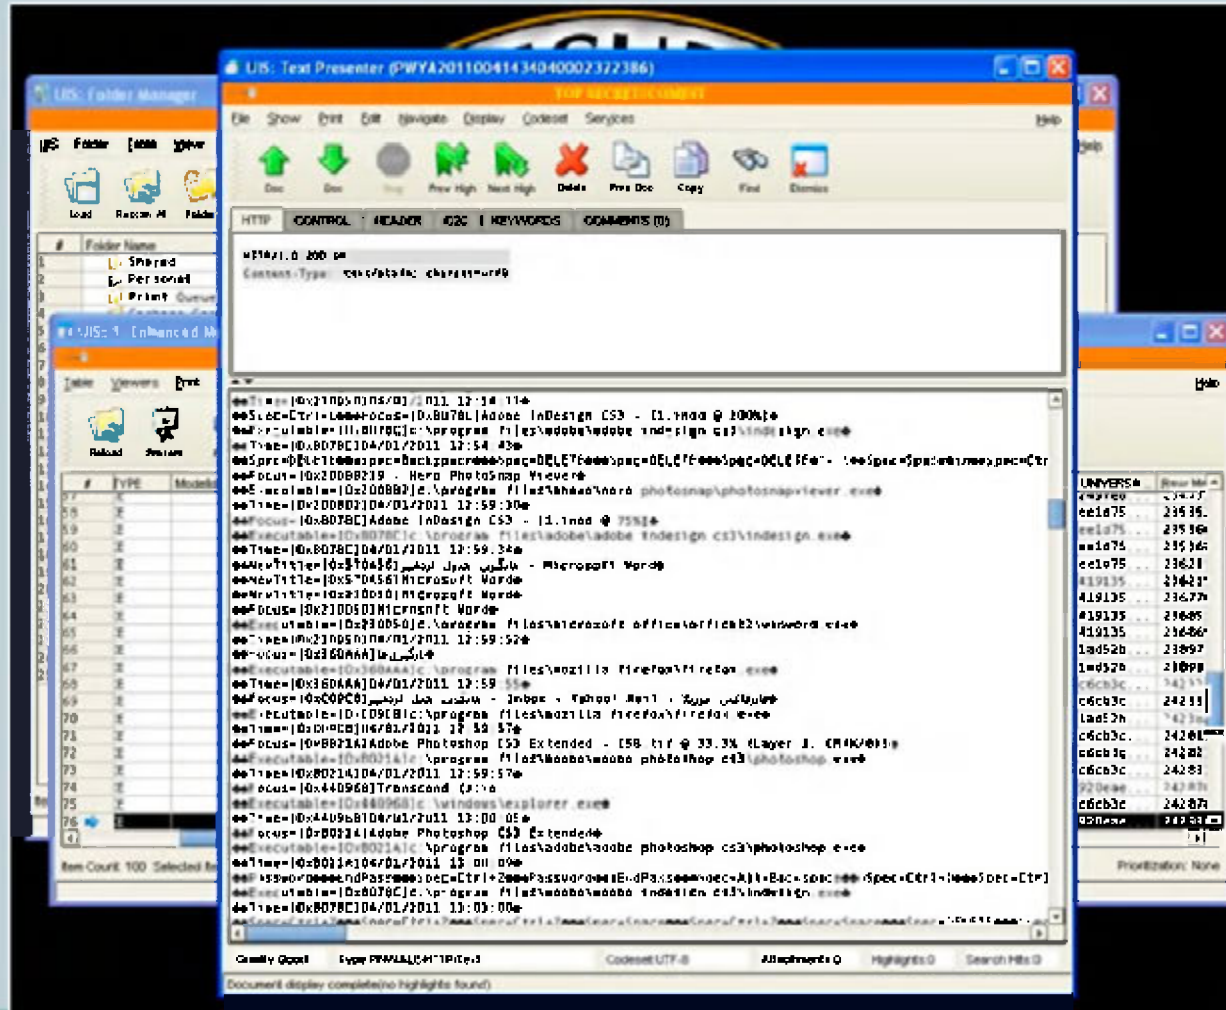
UIS: Text Presenter (PWYA2011004143404002322386)

TOP SECRET//COMINT

File Show Print Edit Navigate Display Codeset Services Help

Doc Doc Stop Prev High Next High Delete Prev Doc Copy Find Dismiss

HTTP CONTROL HEADER IG2C KEYWORDS COMMENTS (0)

HTTP/1.0 200 OK
Content-Type: text/plain; charset=utf8

UIS: Folder Manager

UIS Folder Table View

Load Recount All Folder

# Folder Name
Shared
Personal
Print Queue

UIS: Enhanced M

Table Viewers Print

Reload Summ

# TYPE Mode

57
58
59
60
61
62
63
64
65
66
67
68
69
70
71
72
73
74
75
76

Item Count: 100 Selected Ite

UNIVERS

ee1d75
ee1d75
ee1d75
ee1d75
419135
419135
419135
419135
1ad52b
1ad52b
c6cb3c
c6cb3c
1ad52b
c6cb3c
c6cb3c
c6cb3c
c6cb3c

Prioritization: None

Help

Time=[0x210050]04/01/2011 12:54 11
Focus=[0xB078C]Adobe InDesign CS3 - [1.indd @ 100%]
Executable=[0xB078C]c:\program files\adobe\adobe indesign cs3\indesign.exe
Time=[0xB078C]04/01/2011 12:54 43
Focus=[0x200B8219 - Hero PhotoSnap Viewer
Executable=[0x200B82]c:\program files\hero\hero photosnap\photosnapviewer.exe
Time=[0x200B82]04/01/2011 12:59:30
Focus=[0xB078C]Adobe InDesign CS3 - [1.indd @ 75%]
Executable=[0xB078C]c:\program files\adobe\adobe indesign cs3\indesign.exe
Time=[0xB078C]04/01/2011 12:59:34
NewTitle=[0x5?0456] - Microsoft Word
NewTitle=[0x5?0456]Microsoft Word
NewTitle=[0x210050]Microsoft Word
Focus=[0x210050]Microsoft Word
Executable=[0x210050]c:\program files\microsoft office\office12\winword.exe
Time=[0x210050]04/01/2011 12:59:52
Focus=[0x360AAA]
Executable=[0x360AAA]c:\program files\mozilla firefox\firefox.exe
Time=[0x360AAA]04/01/2011 12:59 55
Focus=[0xC09C8] - Inbox - Yahoo! Mail -
Executable=[0xC09C8]c:\program files\mozilla firefox\firefox.exe
Time=[0xC09C8]04/01/2011 12 59 57
Focus=[0xB021A]Adobe Photoshop CS3 Extended - [58.tif @ 33.3% (Layer 1, CMYK/8)]
Executable=[0xB021A]c:\program files\adobe\adobe photoshop cs3\photoshop.exe
Time=[0xB021A]04/01/2011 12:59:57
Focus=[0x440968]Transcend (J:)
Executable=[0x440968]c:\windows\explorer.exe
Time=[0x440968]04/01/2011 13:00 05
Focus=[0xB021A]Adobe Photoshop CS3 Extended
Executable=[0xB021A]c:\program files\adobe\adobe photoshop cs3\photoshop.exe
Time=[0xB021A]04/01/2011 13 00 09
Password=EndPassword Spec=Ctrl+Spec=Ctrl+Spec=Ctrl
Executable=[0xB078C]c:\program files\adobe\adobe indesign cs3\indesign.exe
Time=[0xB078C]04/01/2011 13:03:08

Quality Good Type PWALL(SHTTP(Text) Codeset UTF-8 Attachments 0 Highlights 0 Search Hits 0

Document display complete(no highlights found)